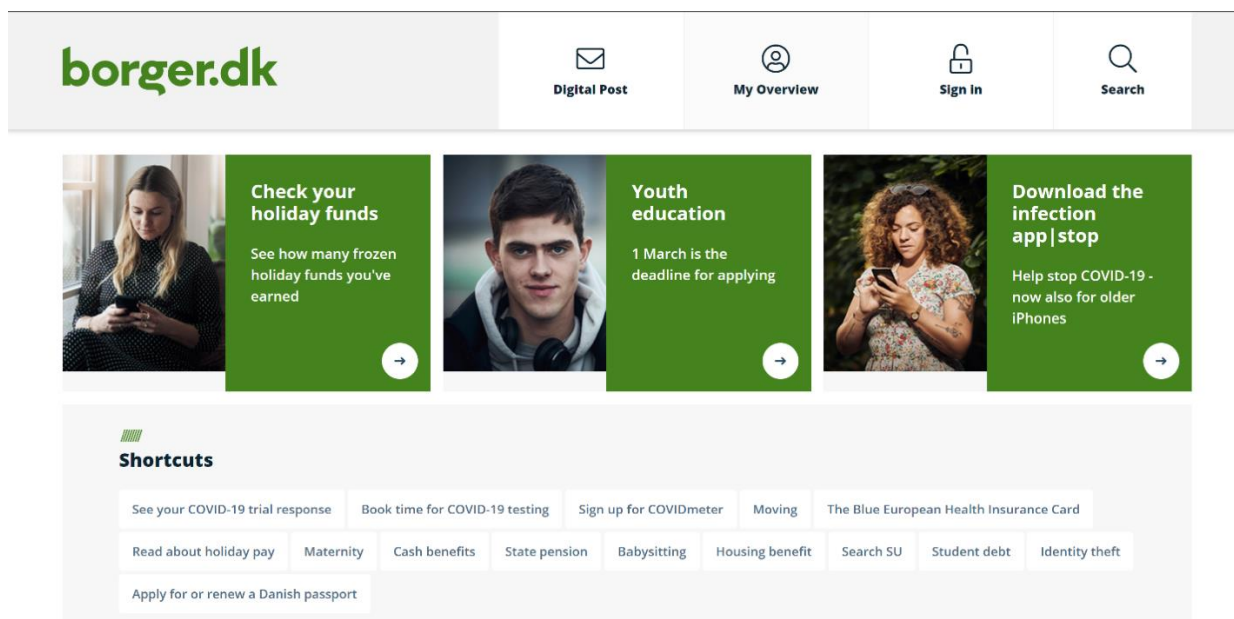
borger.dk

Digital Post

My Overview

Sign in

Search

Check your holiday funds

See how many frozen holiday funds you've earned

Youth education

1 March is the deadline for applying

Download the infection app|stop

Help stop COVID-19 - now also for older iPhones

Shortcuts

See your COVID-19 trial response

Book time for COVID-19 testing

Sign up for COVIDmeter

Moving

The Blue European Health Insurance Card

Read about holiday pay

Maternity

Cash benefits

State pension

Babysitting

Housing benefit

Search SU

Student debt

Identity theft

Apply for or renew a Danish passport